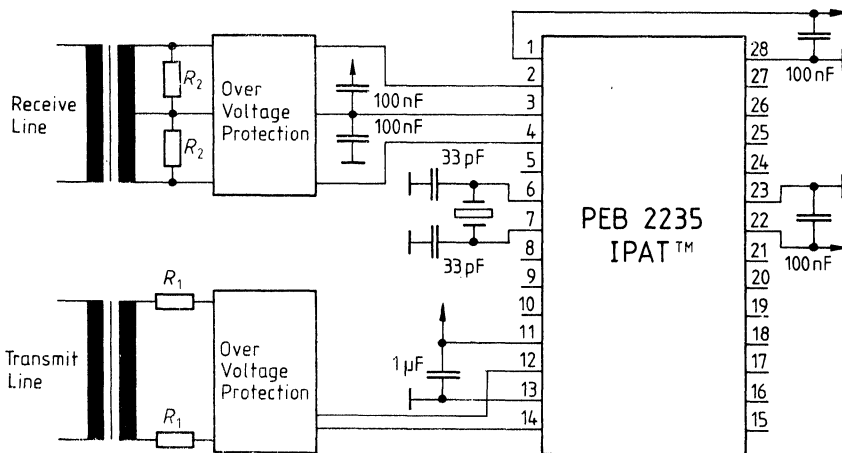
Receive Line

$R_2$

$R_2$

Over Voltage Protection

100 nF

100 nF

33 pF

33 pF

Transmit Line

$R_1$

$R_1$

Over Voltage Protection

1 µF

1
2
3
4
5
6
7
8
9
10
11
12
13
14

PEB 2235
IPAT™

28
27
26
25
24
23
22
21
20
19
18
17
16
15

100 nF

100 nF